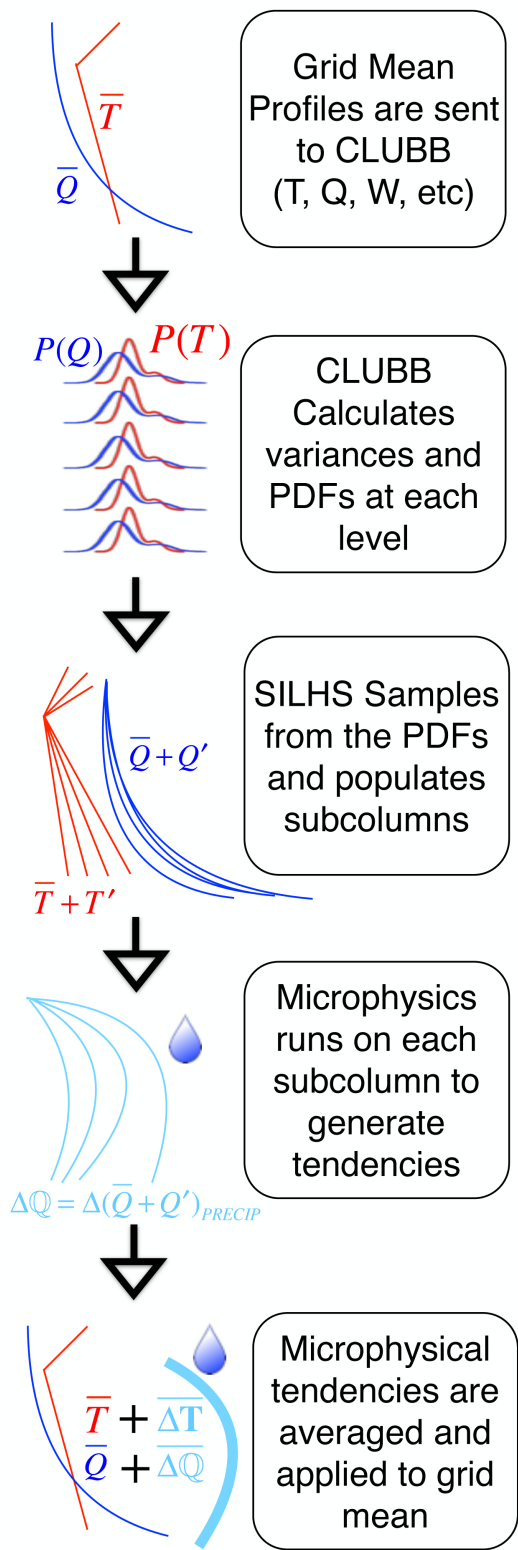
$\overline{T}$

$\overline{Q}$

Grid Mean Profiles are sent to CLUBB (T, Q, W, etc)

$P(Q)$ $P(T)$

CLUBB Calculates variances and PDFs at each level

$\overline{Q}+Q'$

$\overline{T}+T'$

SILHS Samples from the PDFs and populates subcolumns

$\Delta\mathbb{Q} = \Delta(\overline{Q}+Q')_{PRECIP}$

Microphysics runs on each subcolumn to generate tendencies

$\overline{T} + \overline{\Delta \mathbf{T}}$

$\overline{Q} + \overline{\Delta\mathbb{Q}}$

Microphysical tendencies are averaged and applied to grid mean